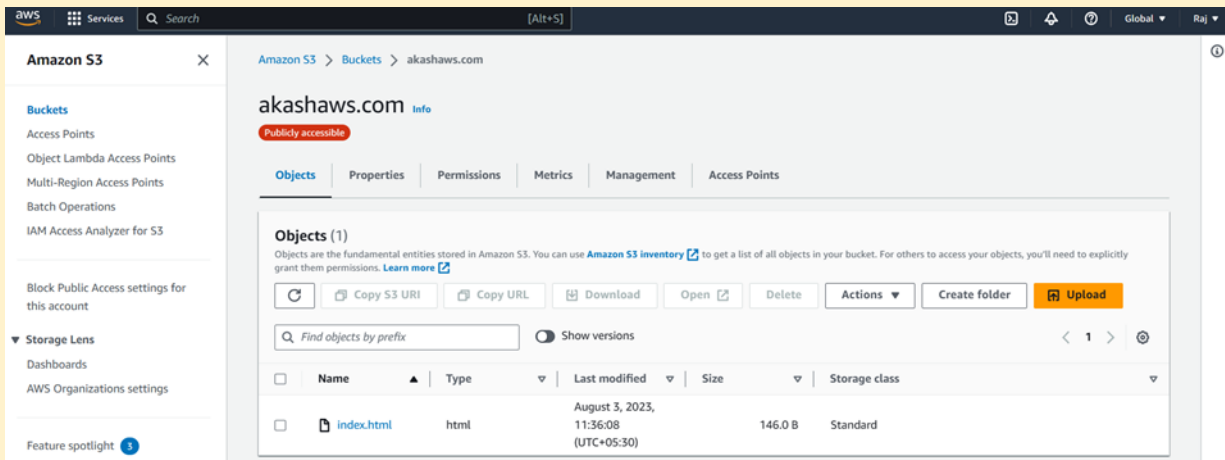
aws Services Search [Alt+S] Global Raj

Amazon S3

Buckets
Access Points
Object Lambda Access Points
Multi-Region Access Points
Batch Operations
IAM Access Analyzer for S3

Block Public Access settings for this account

Storage Lens
Dashboards
AWS Organizations settings

Feature spotlight 3

Amazon S3 > Buckets > akashaws.com

akashaws.com Info

Publicly accessible

Objects | Properties | Permissions | Metrics | Management | Access Points

Objects (1)

Objects are the fundamental entities stored in Amazon S3. You can use Amazon S3 inventory to get a list of all objects in your bucket. For others to access your objects, you'll need to explicitly grant them permissions. Learn more

Copy S3 URI | Copy URL | Download | Open | Delete | Actions | Create folder | Upload

Find objects by prefix

Show versions

1

| Name | Type | Last modified | Size | Storage class |
|---|---|---|---|---|
| index.html | html | August 3, 2023, 11:36:08 (UTC+05:30) | 146.0 B | Standard |